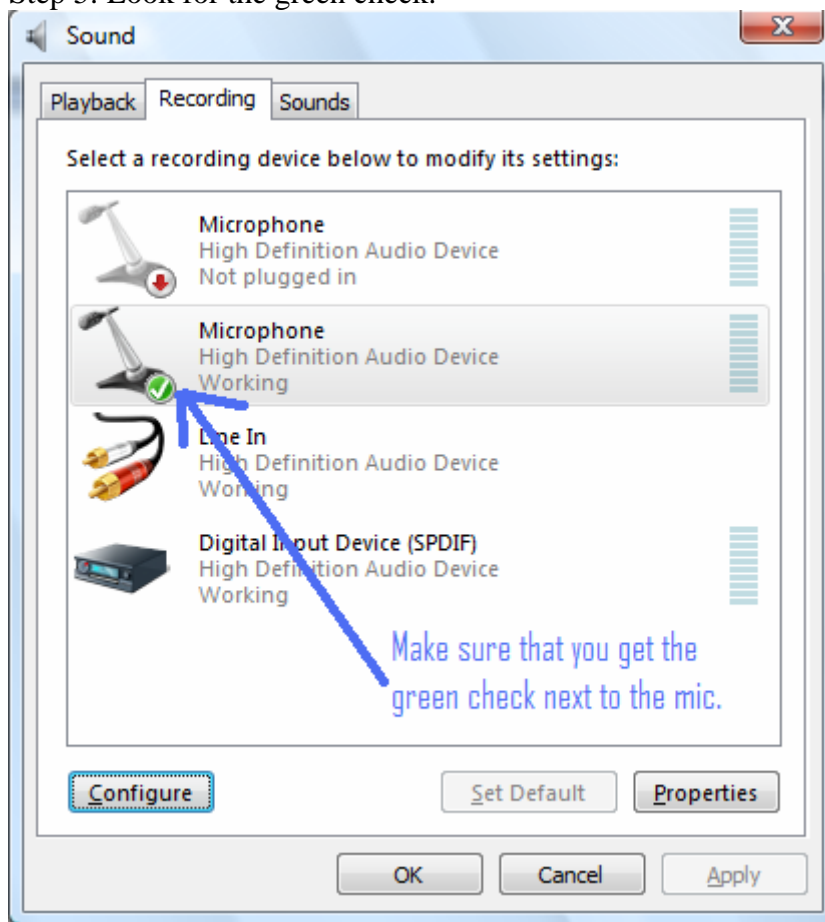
Step 3: Look for the green check.

Sound

Playback | Recording | Sounds

Select a recording device below to modify its settings:

Microphone
High Definition Audio Device
Not plugged in

Microphone
High Definition Audio Device
Working

Line In
High Definition Audio Device
Working

Digital Input Device (SPDIF)
High Definition Audio Device
Working

Make sure that you get the green check next to the mic.

Configure

Set Default

Properties

OK

Cancel

Apply